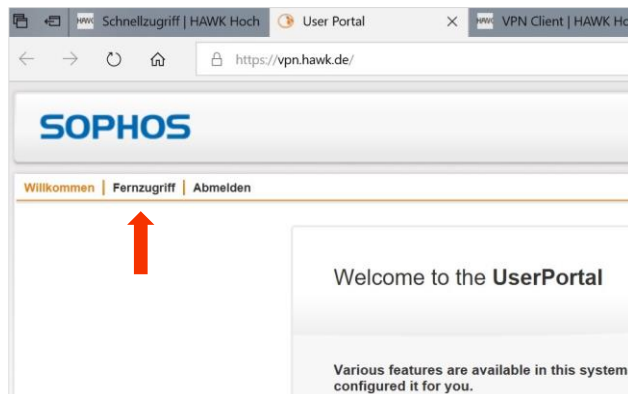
HAWK Schnellzugriff | HAWK Hoch

User Portal

HAWK VPN Client | HAWK Hoc

https://vpn.hawk.de/

SOPHOS

Willkommen | Fernzugriff | Abmelden

Welcome to the **UserPortal**

**Various features are available in this system configured it for you.**